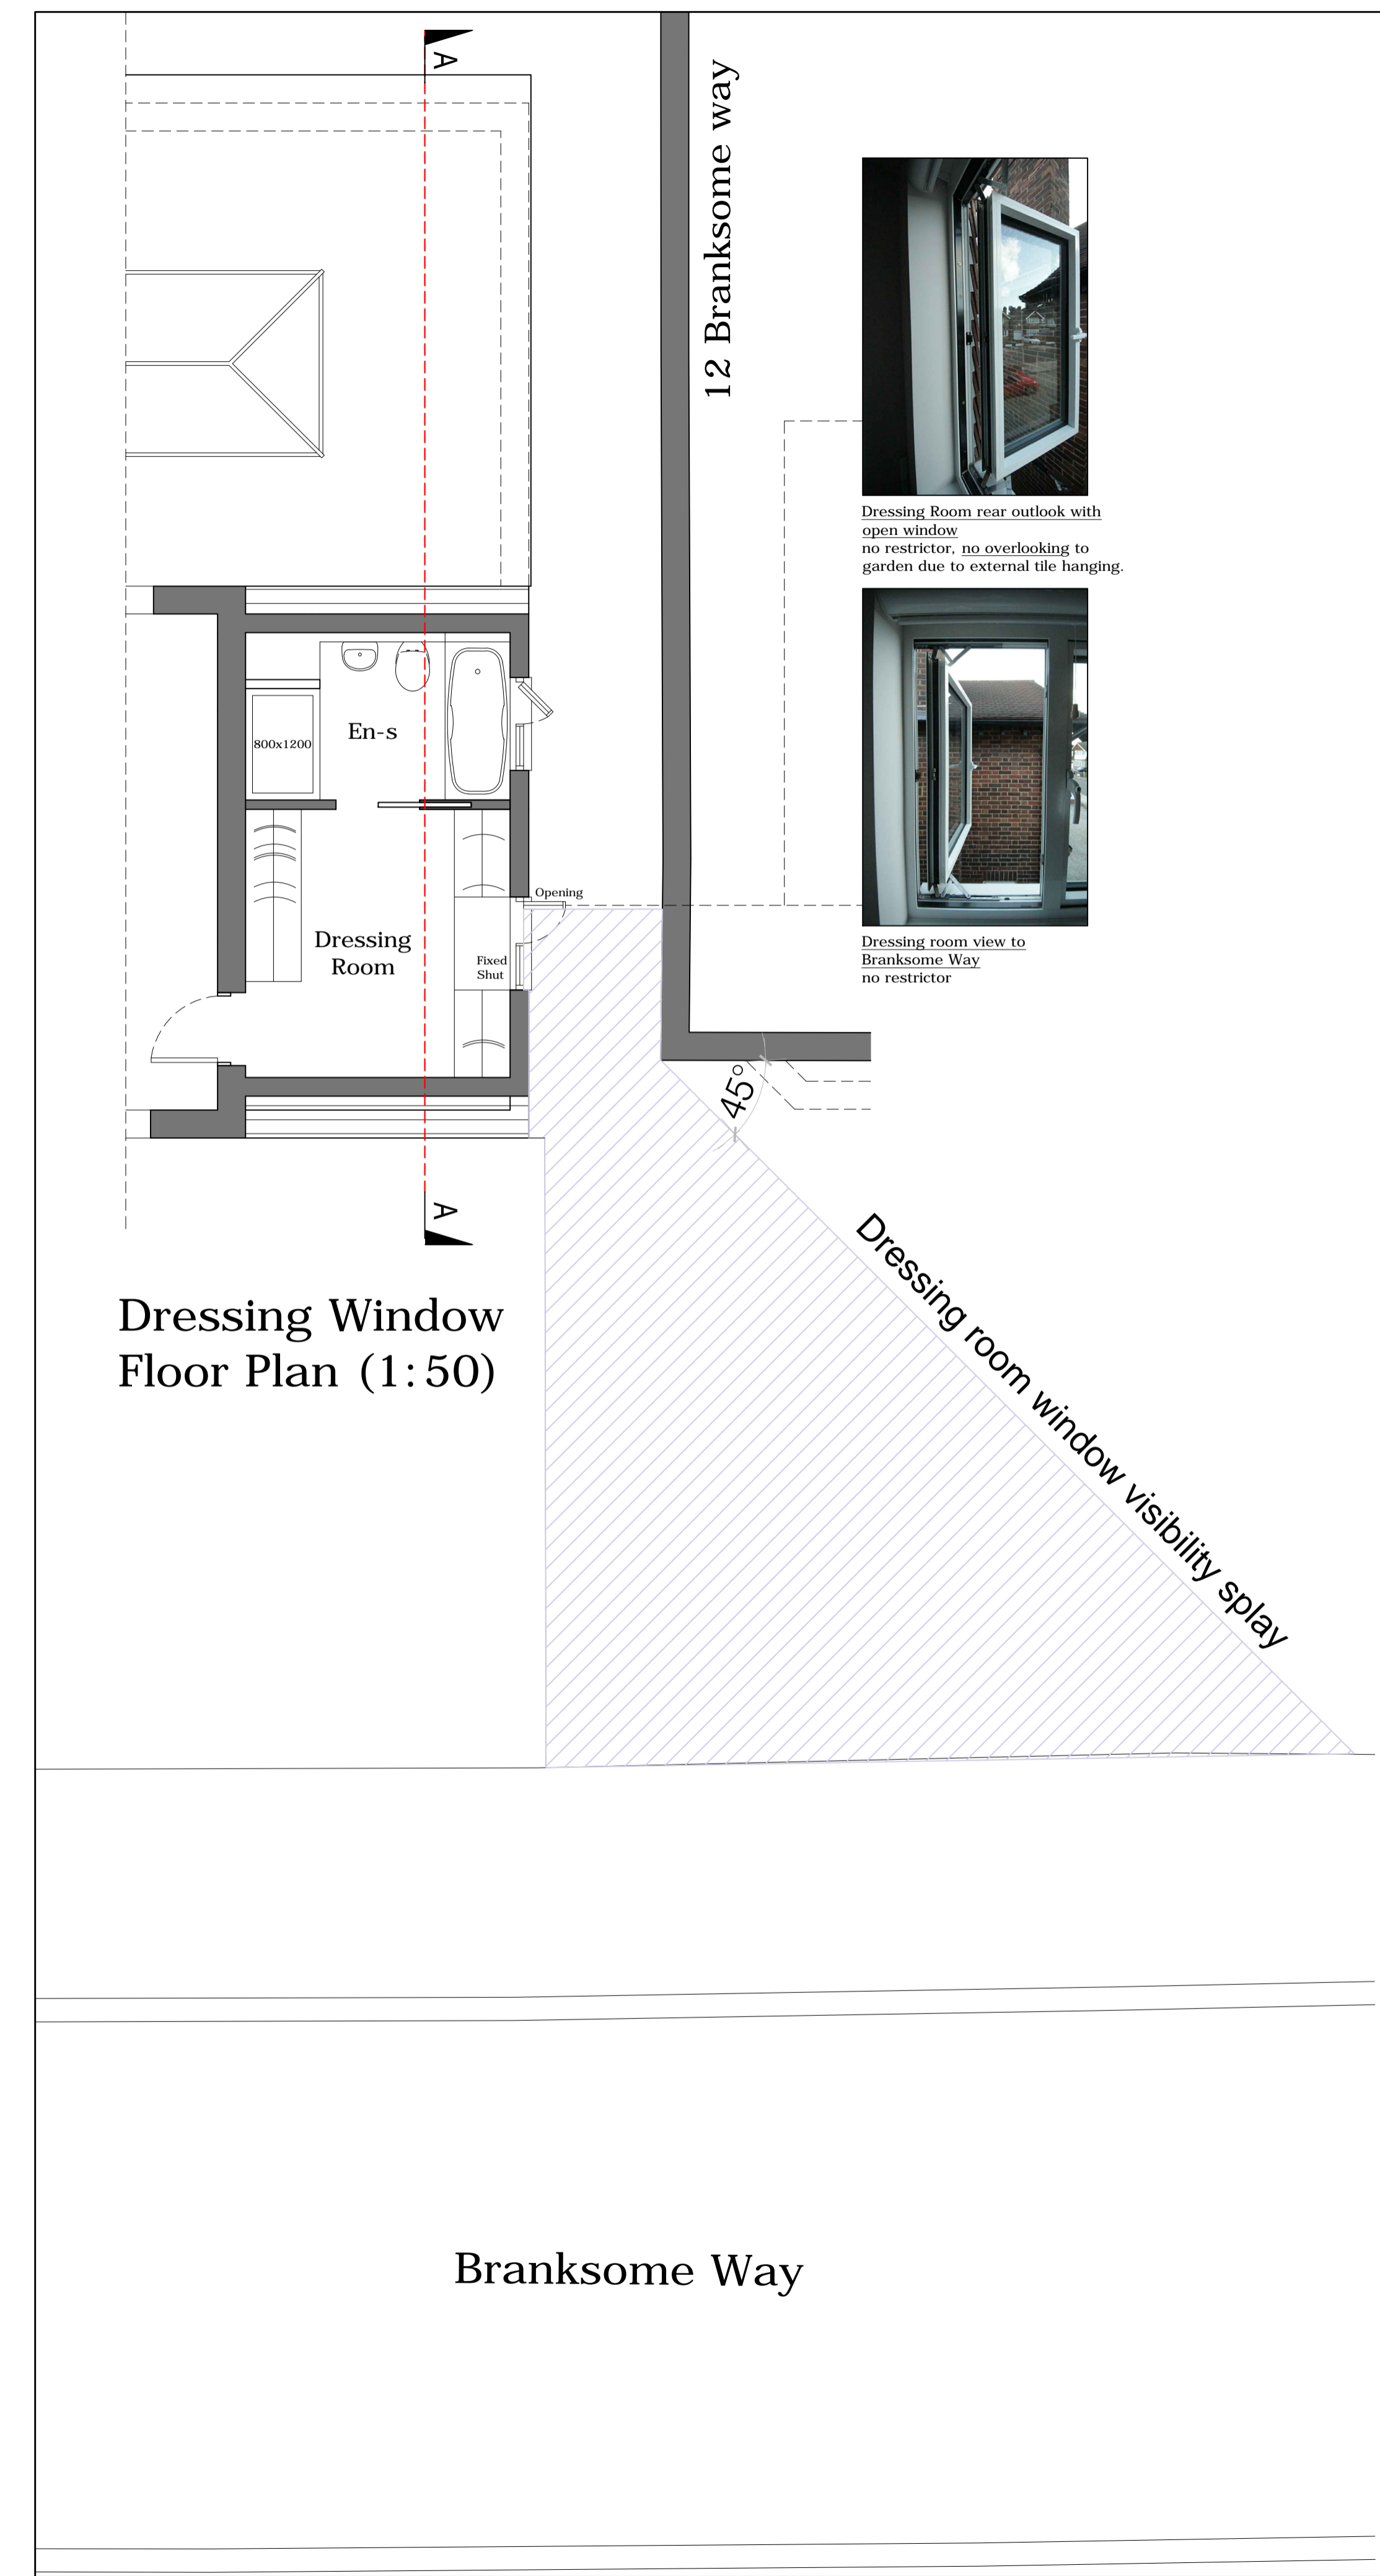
A

12 Branksome way

Dressing Room rear outlook with open window
no restrictor, no overlooking to garden due to external tile hanging.

800x1200

En-s

Opening

Dressing Room

Fixed Shut

Dressing room view to Branksome Way
no restrictor

45°

A

Dressing room window visibility splay

Dressing Window Floor Plan (1:50)

Branksome Way